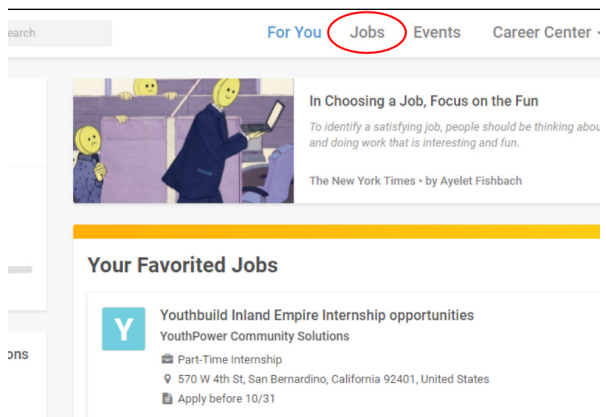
earch

For You Jobs Events Career Center

In Choosing a Job, Focus on the Fun

To identify a satisfying job, people should be thinking abou and doing work that is interesting and fun.

The New York Times • by Ayelet Fishbach

Your Favorited Jobs

Y

Youthbuild Inland Empire Internship opportunities

YouthPower Community Solutions

Part-Time Internship

570 W 4th St, San Bernardino, California 92401, United States

Apply before 10/31

ons